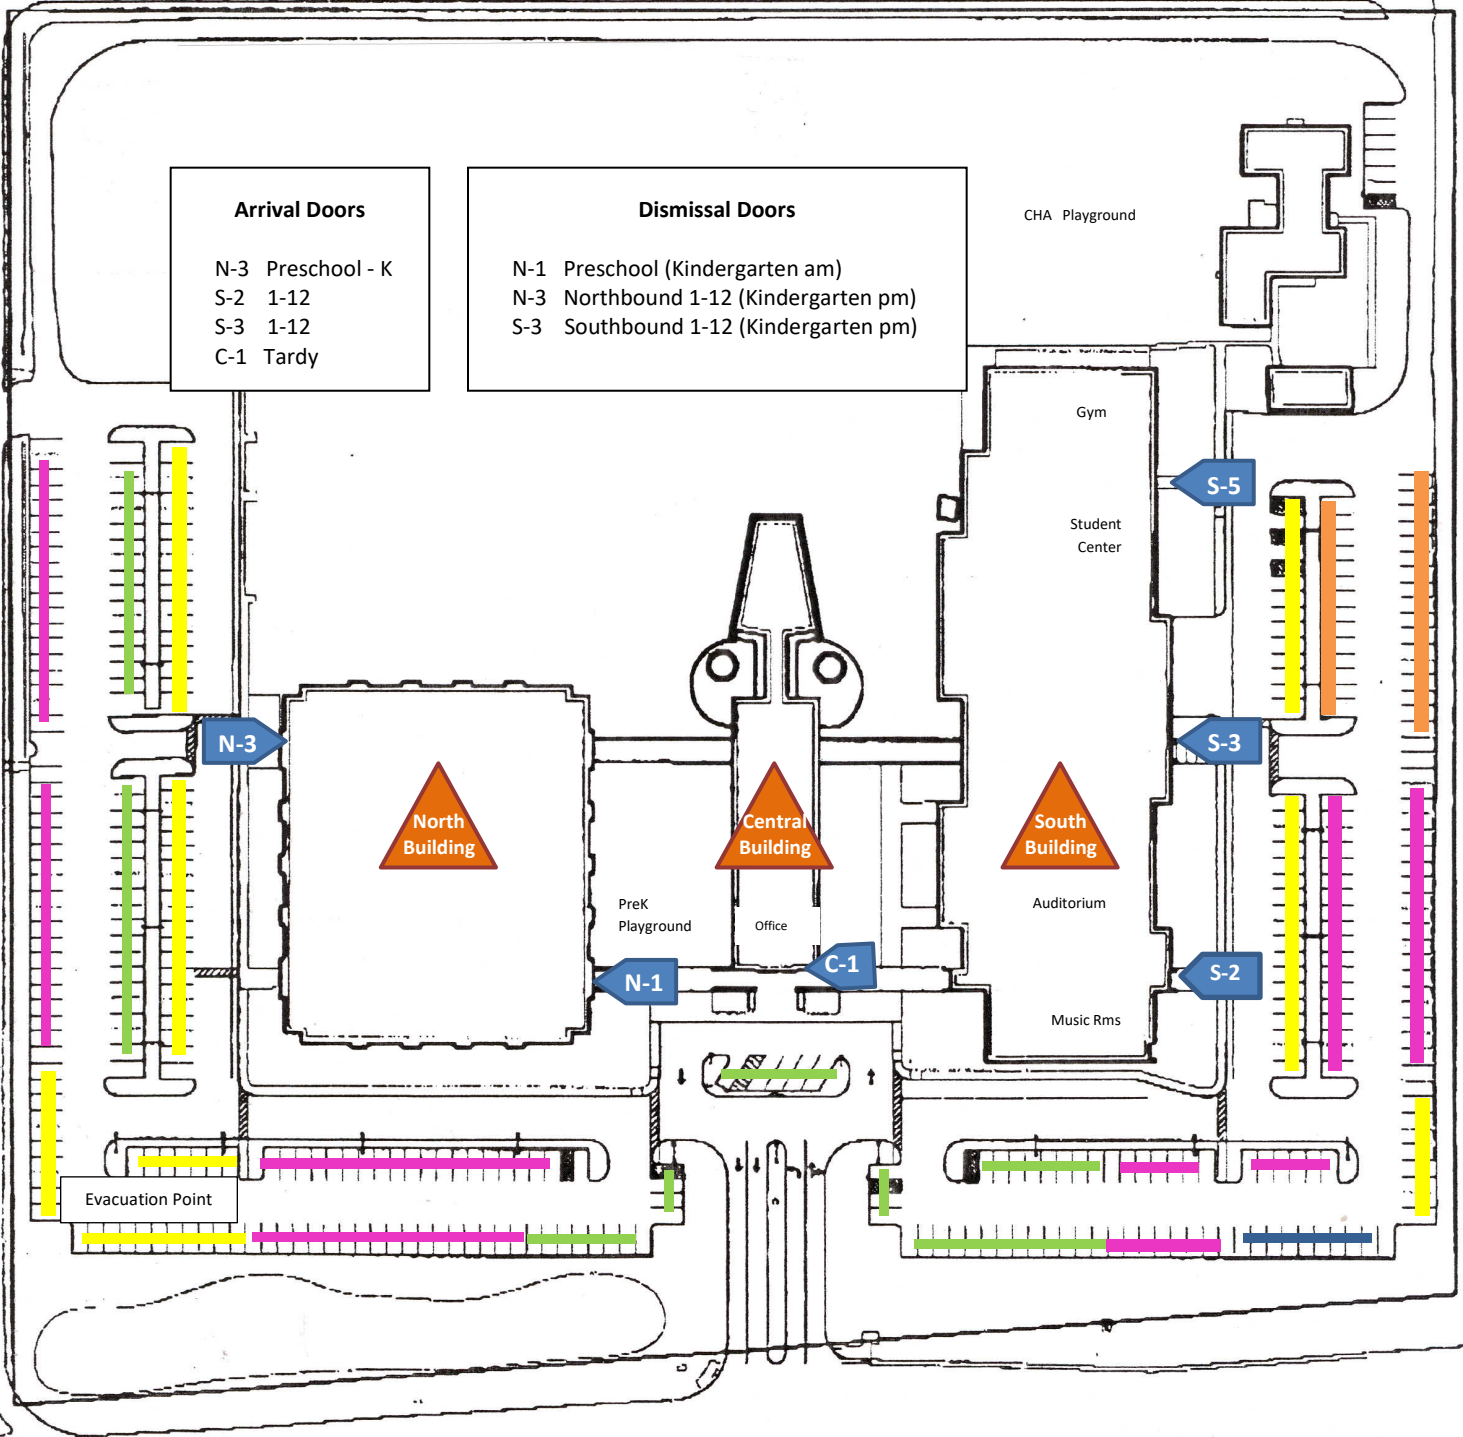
Arrival Doors

N-3 Preschool - K
S-2 1-12
S-3 1-12
C-1 Tardy

Dismissal Doors

N-1 Preschool (Kindergarten am)
N-3 Northbound 1-12 (Kindergarten pm)
S-3 Southbound 1-12 (Kindergarten pm)

CHA Playground

Gym

S-5

Student Center

N-3

S-3

North Building

Central Building

South Building

PreK Playground

Office

Auditorium

C-1

N-1

S-2

Music Rms

Evacuation Point